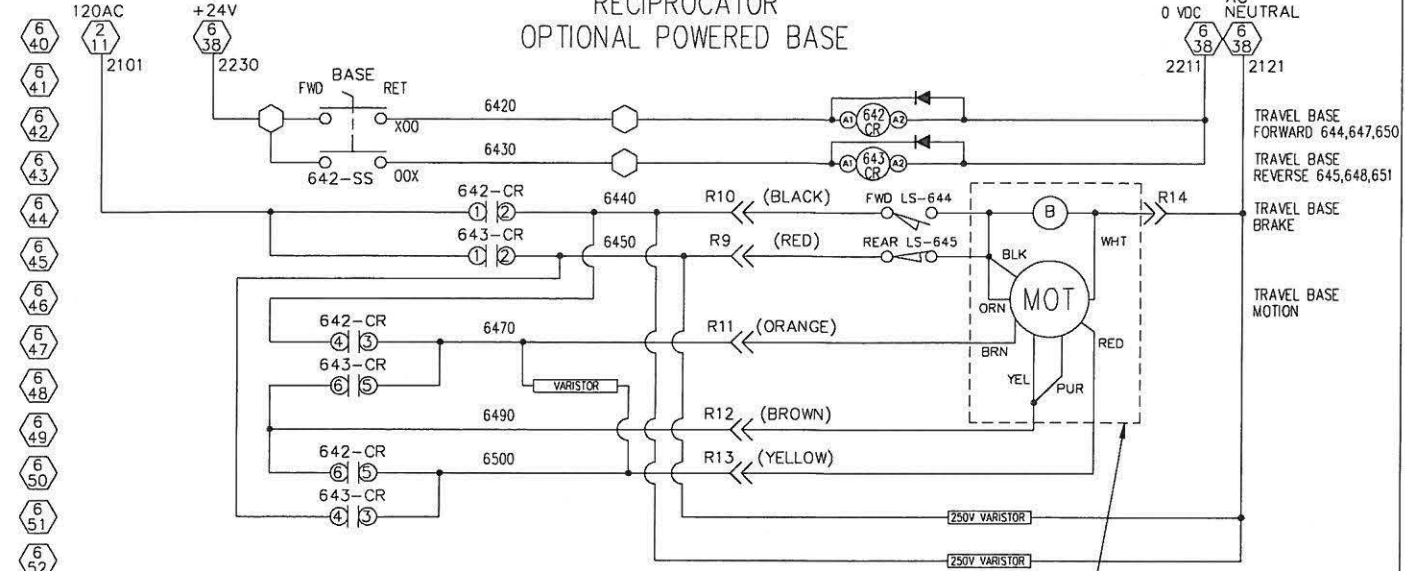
RECIPROCATOR
OPTIONAL POWERED BASE

120AC $\frac{2}{11}$ 2101
+24V $\frac{6}{38}$ 2230
0 VDC $\frac{6}{38}$ 2211
AC NEUTRAL $\frac{6}{38}$ 2121

$\frac{6}{40}$
$\frac{6}{41}$
$\frac{6}{42}$
$\frac{6}{43}$
$\frac{6}{44}$
$\frac{6}{45}$
$\frac{6}{46}$
$\frac{6}{47}$
$\frac{6}{48}$
$\frac{6}{49}$
$\frac{6}{50}$
$\frac{6}{51}$
$\frac{6}{52}$

FWD BASE RET
X00
642-SS 00X
6420
6430
A1 642 CR A2
A1 643 CR A2

TRAVEL BASE FORWARD 644,647,650
TRAVEL BASE REVERSE 645,648,651
TRAVEL BASE BRAKE
TRAVEL BASE MOTION

642-CR ① ②
643-CR ① ②
6440
6450
R10 (BLACK)
R9 (RED)
FWD LS-644
REAR LS-645
B
R14
BLK
WHT
ORN
MOT
BRN
RED
YEL
PUR

642-CR ④ ③
643-CR ⑥ ⑤
6470
R11 (ORANGE)
VARISTOR
6490
R12 (BROWN)
642-CR ⑥ ⑤
643-CR ④ ③
6500
R13 (YELLOW)
250V VARISTOR
250V VARISTOR